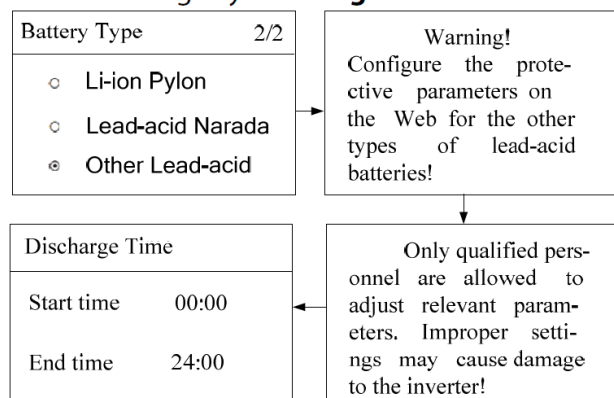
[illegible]

Battery Type 2/2

Li-ion Pylon

Lead-acid Narada

Other Lead-acid

Warning!
Configure the protective parameters on the Web for the other types of lead-acid batteries!

Only qualified personnel are allowed to adjust relevant parameters. Improper settings may cause damage to the inverter!

Discharge Time

Start time 00:00

End time 24:00